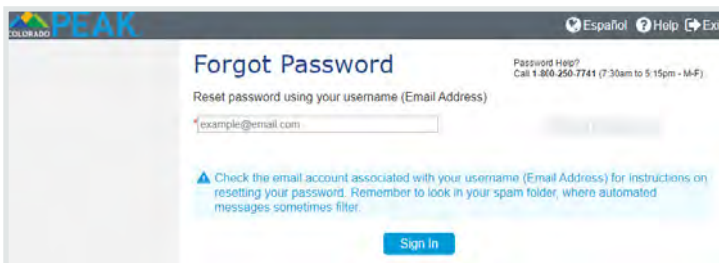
COLORADO PEAK

Español Help Ex

Forgot Password

Password Help?
Call 1-800-250-7741 (7:30am to 5:15pm - M-F)

Reset password using your username (Email Address)

*example@email.com

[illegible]

Check the email account associated with your username (Email Address) for instructions on resetting your password. Remember to look in your spam folder, where automated messages sometimes filter.

Sign In